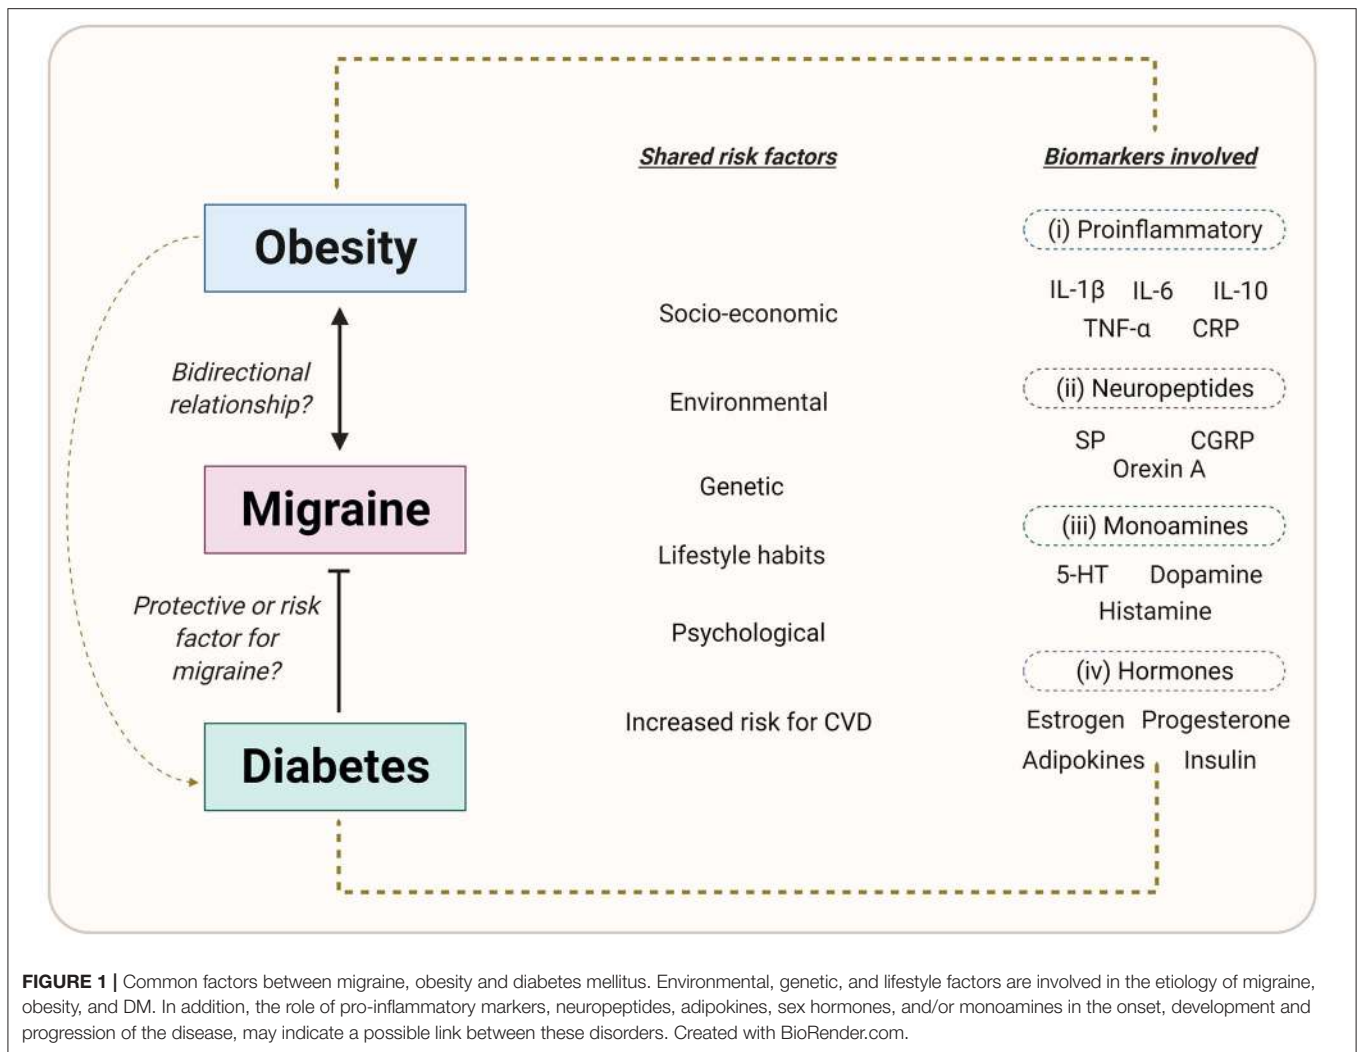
Obesity

Bidirectional relationship?

Migraine

Protective or risk factor for migraine?

Diabetes

Shared risk factors

Socio-economic

Environmental

Genetic

Lifestyle habits

Psychological

Increased risk for CVD

Biomarkers involved

(i) Proinflammatory

IL-1β IL-6 IL-10
TNF-α CRP

(ii) Neuropeptides

SP CGRP
Orexin A

(iii) Monoamines

5-HT Dopamine
Histamine

(iv) Hormones

Estrogen Progesterone
Adipokines Insulin

FIGURE 1 | Common factors between migraine, obesity and diabetes mellitus. Environmental, genetic, and lifestyle factors are involved in the etiology of migraine, obesity, and DM. In addition, the role of pro-inflammatory markers, neuropeptides, adipokines, sex hormones, and/or monoamines in the onset, development and progression of the disease, may indicate a possible link between these disorders. Created with BioRender.com.